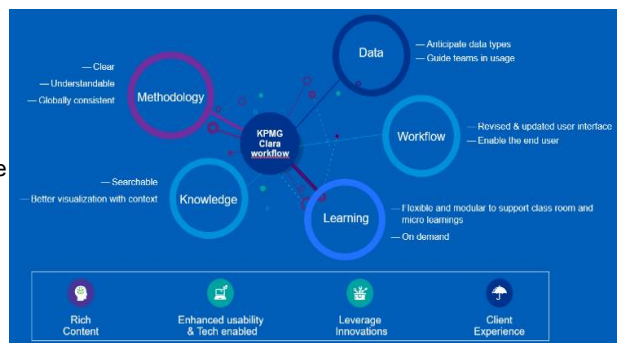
— Clear
— Understandable
— Globally consistent

Methodology

Data

— Anticipate data types
— Guide teams in usage

KPMG Clara workflow

Workflow

— Revised & updated user interface
— Enable the end user

— Searchable
— Better visualization with context

Knowledge

Learning

— Flexible and modular to support class room and micro learnings
— On demand

e

Rich Content

Enhanced usability & Tech enabled

Leverage Innovations

Client Experience